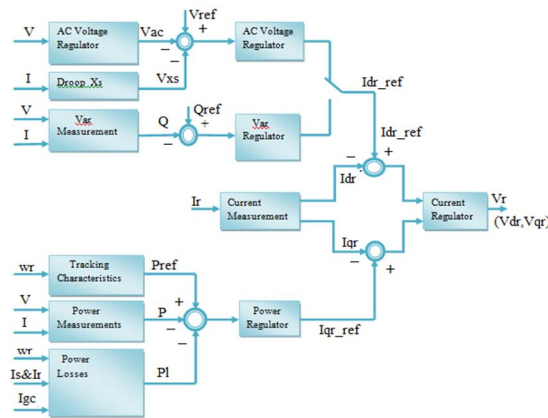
V
AC Voltage Regulator
Vac
Vref
+
−
AC Voltage Regulator
I
Droop Xs
Vxs
−
Idr_ref
V
I
Var Measurement
Q
Qref
+
−
Var Regulator
Idr_ref
−
+
Idr
Ir
Current Measurement
Current Regulator
Vr
(Vdr,Vqr)
Iqr
−
+
wr
Tracking Characteristics
Pref
V
I
Power Measurements
P
+
−
Power Regulator
Iqr_ref
wr
Is&Ir
Igc
Power Losses
Pl
−